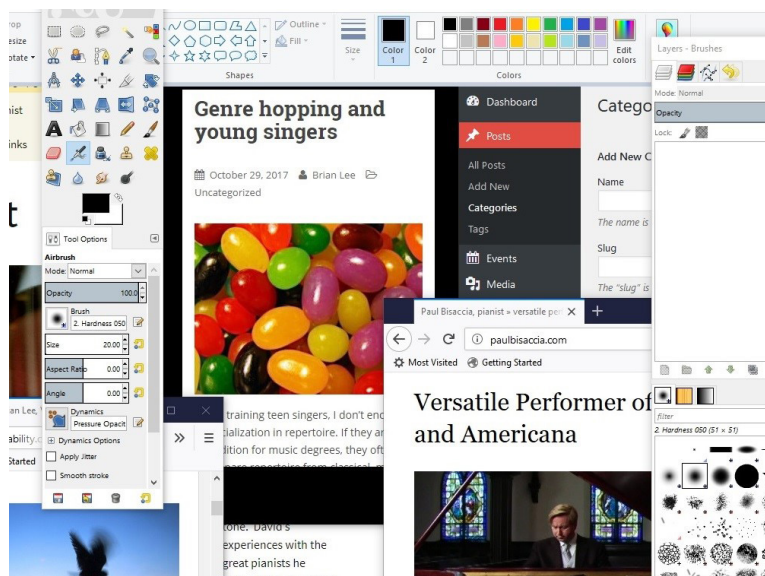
rop
esize
otate

nist
inks
t

an Lee,
ability.
Started

Outline
Fill
Shapes
Size
Color 1
Color 2
Colors
Edit colors

Tool Options
Airbrush
Mode: Normal
Opacity 100.0
Brush
2. Hardness 050
Size 20.00
Aspect Ratio 0.00
Angle 0.00
Dynamics
Pressure Opacit
Dynamics Options
Apply Jitter
Smooth stroke

Genre hopping and young singers

October 29, 2017 Brian Lee
Uncategorized

training teen singers, I don't enc
cialization in repertoire. If they ar
dition for music degrees, they oft

tone. David's
experiences with the
great pianists he

Dashboard
Posts
All Posts
Add New
Categories
Tags
Events
Media

Catego
Add New C
Name
The name is
Slug
The "slug" is

Paul Bisaccia, pianist » versatile per
paulbisaccia.com
Most Visited Getting Started

Versatile Performer of and Americana

Layers - Brushes
Mode: Normal
Opacity
Lock:
filter
2. Hardness 050 (51 × 51)